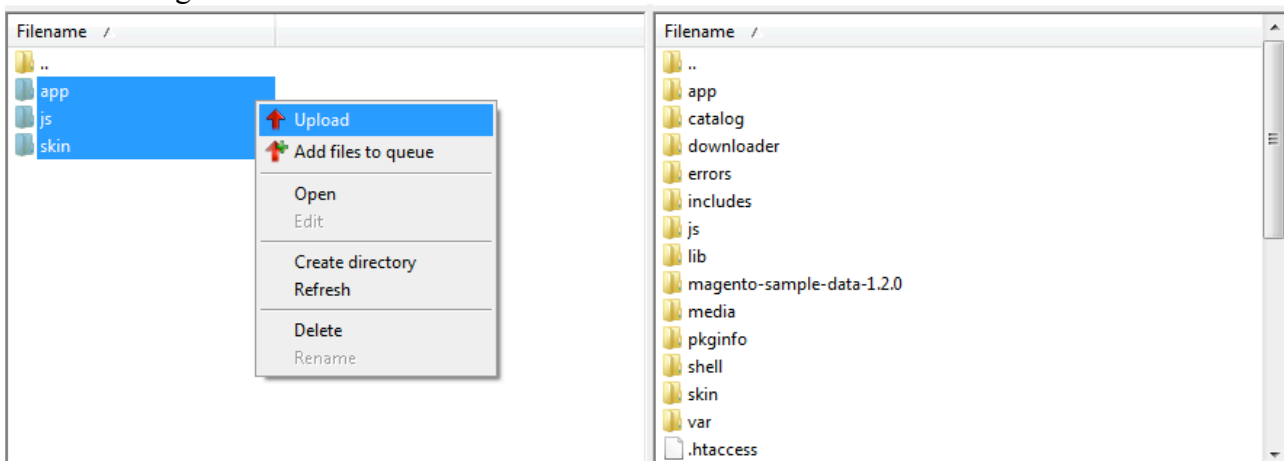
Filename

..
app
js
skin

Upload
Add files to queue
Open
Edit
Create directory
Refresh
Delete
Rename

Filename

..
app
catalog
downloader
errors
includes
js
lib
magento-sample-data-1.2.0
media
pkginfo
shell
skin
var
.htaccess